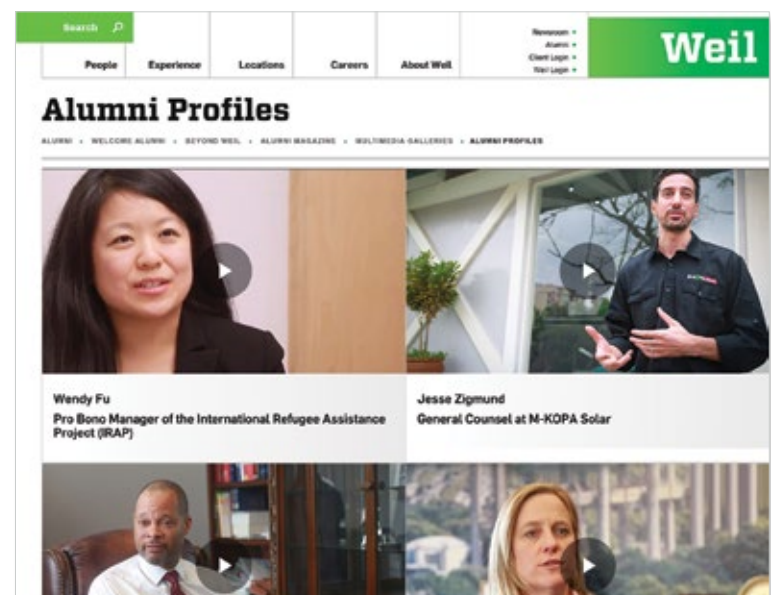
Search

People | Experience | Locations | Careers | About Weil

Newsroom
Alumni
Client Login
Weil Login

Weil

Alumni Profiles

ALUMNI • WELCOME ALUMNI • BEYOND WEIL • ALUMNI MAGAZINE • MULTIMEDIA GALLERIES • ALUMNI PROFILES

Wendy Fu
Pro Bono Manager of the International Refugee Assistance Project (IRAP)

Jesse Zigmund
General Counsel at M-KOPA Solar